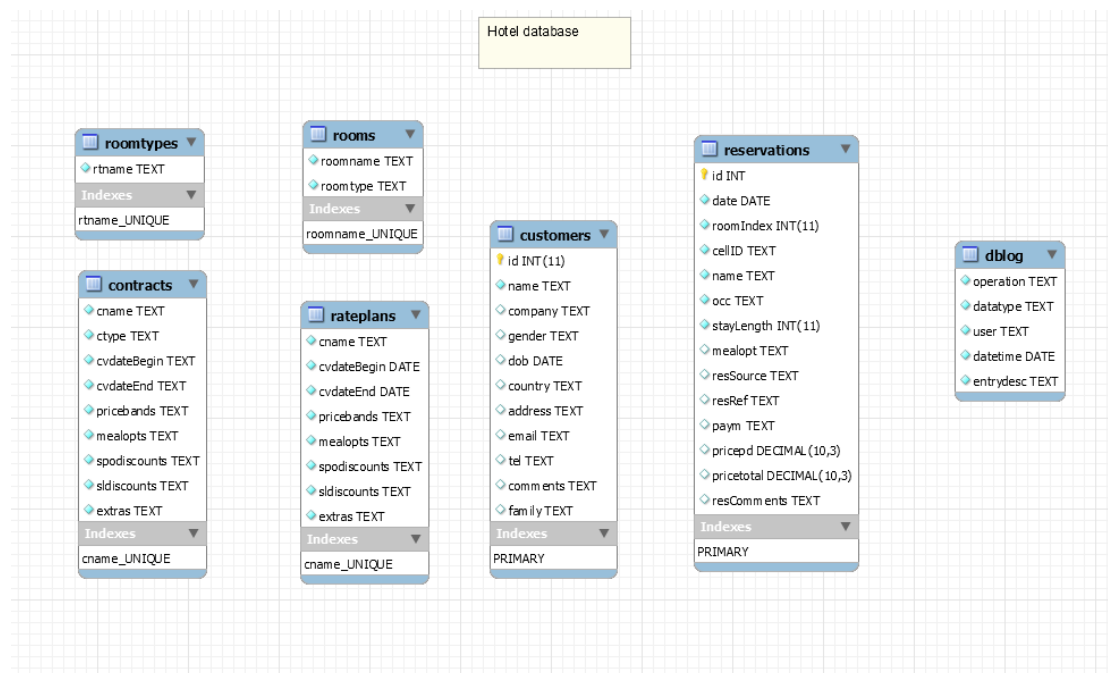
Hotel database

roomtypes
rtname TEXT
Indexes
rtname_UNIQUE

contracts
cname TEXT
ctype TEXT
cvdateBegin TEXT
cvdateEnd TEXT
pricebands TEXT
mealopts TEXT
spodiscounts TEXT
sldiscounts TEXT
extras TEXT
Indexes
cname_UNIQUE

rooms
roomname TEXT
roomtype TEXT
Indexes
roomname_UNIQUE

rateplans
cname TEXT
cvdateBegin DATE
cvdateEnd DATE
pricebands TEXT
mealopts TEXT
spodiscounts TEXT
sldiscounts TEXT
extras TEXT
Indexes
cname_UNIQUE

customers
id INT(11)
name TEXT
company TEXT
gender TEXT
dob DATE
country TEXT
address TEXT
email TEXT
tel TEXT
comments TEXT
family TEXT
Indexes
PRIMARY

reservations
id INT
date DATE
roomIndex INT(11)
cellID TEXT
name TEXT
occ TEXT
stayLength INT(11)
mealopt TEXT
resSource TEXT
resRef TEXT
paym TEXT
pricepd DECIMAL(10,3)
pricetotal DECIMAL(10,3)
resComments TEXT
Indexes
PRIMARY

dblog
operation TEXT
datatype TEXT
user TEXT
datetime DATE
entrydesc TEXT